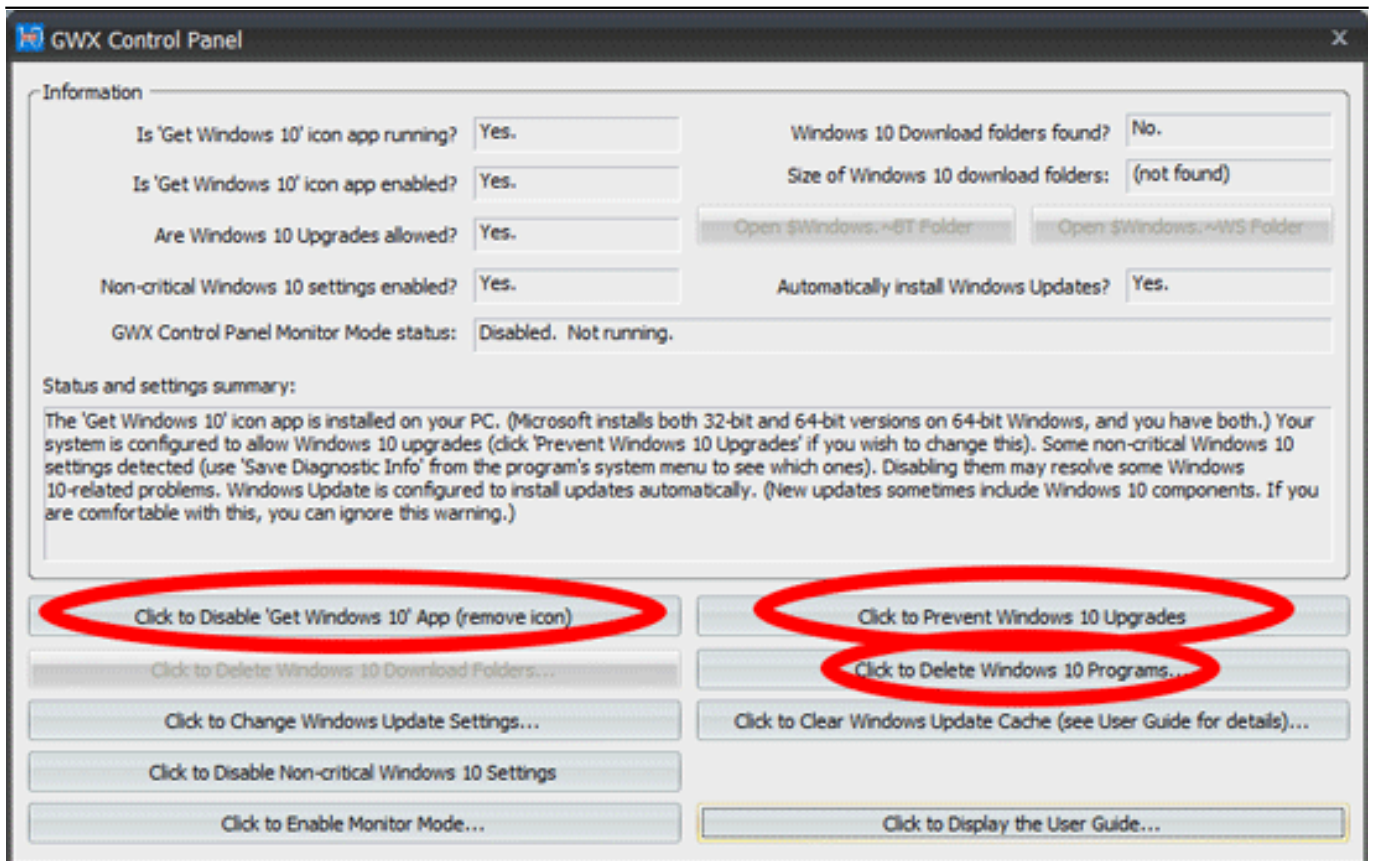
GWX Control Panel

Information

Is 'Get Windows 10' icon app running? Yes.

Is 'Get Windows 10' icon app enabled? Yes.

Are Windows 10 Upgrades allowed? Yes.

Non-critical Windows 10 settings enabled? Yes.

GWX Control Panel Monitor Mode status: Disabled. Not running.

Windows 10 Download folders found? No.

Size of Windows 10 download folders: (not found)

Open $Windows.~BT Folder

Open $Windows.~WS Folder

Automatically install Windows Updates? Yes.

Status and settings summary:

The 'Get Windows 10' icon app is installed on your PC. (Microsoft installs both 32-bit and 64-bit versions on 64-bit Windows, and you have both.) Your system is configured to allow Windows 10 upgrades (click 'Prevent Windows 10 Upgrades' if you wish to change this). Some non-critical Windows 10 settings detected (use 'Save Diagnostic Info' from the program's system menu to see which ones). Disabling them may resolve some Windows 10-related problems. Windows Update is configured to install updates automatically. (New updates sometimes include Windows 10 components. If you are comfortable with this, you can ignore this warning.)

Click to Disable 'Get Windows 10' App (remove icon)

Click to Prevent Windows 10 Upgrades

Click to Delete Windows 10 Download Folders...

Click to Delete Windows 10 Programs...

Click to Change Windows Update Settings...

Click to Clear Windows Update Cache (see User Guide for details)...

Click to Disable Non-critical Windows 10 Settings

Click to Enable Monitor Mode...

Click to Display the User Guide...